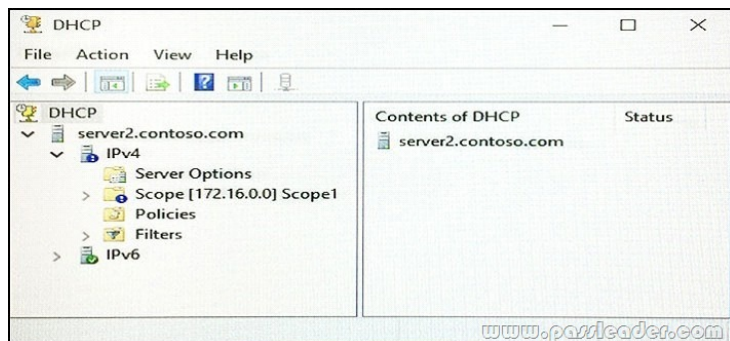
DHCP

File Action View Help

DHCP
server2.contoso.com
IPv4
Server Options
Scope [172.16.0.0] Scope1
Policies
Filters
IPv6

| Contents of DHCP | Status |
|---|---|
| server2.contoso.com | |

www.passleader.com